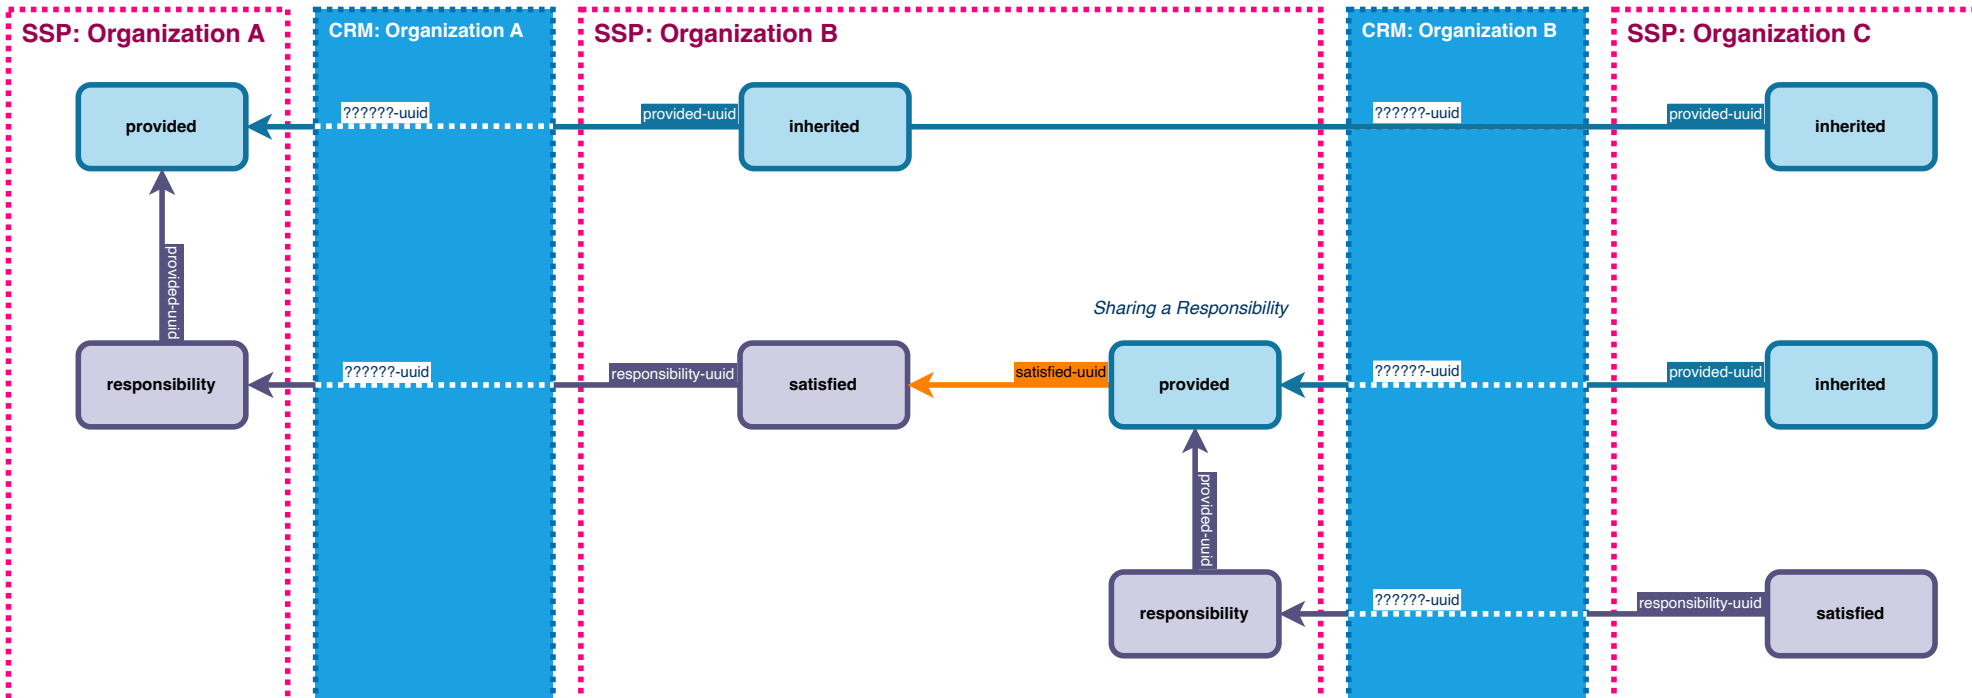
SSP: Organization A

CRM: Organization A

SSP: Organization B

CRM: Organization B

SSP: Organization C

provided

??????-uuid

provided-uuid

inherited

??????-uuid

provided-uuid

inherited

provided-uuid

Sharing a Responsibility

responsibility

??????-uuid

responsibility-uuid

satisfied

satisfied-uuid

provided

??????-uuid

provided-uuid

inherited

provided-uuid

responsibility

??????-uuid

responsibility-uuid

satisfied